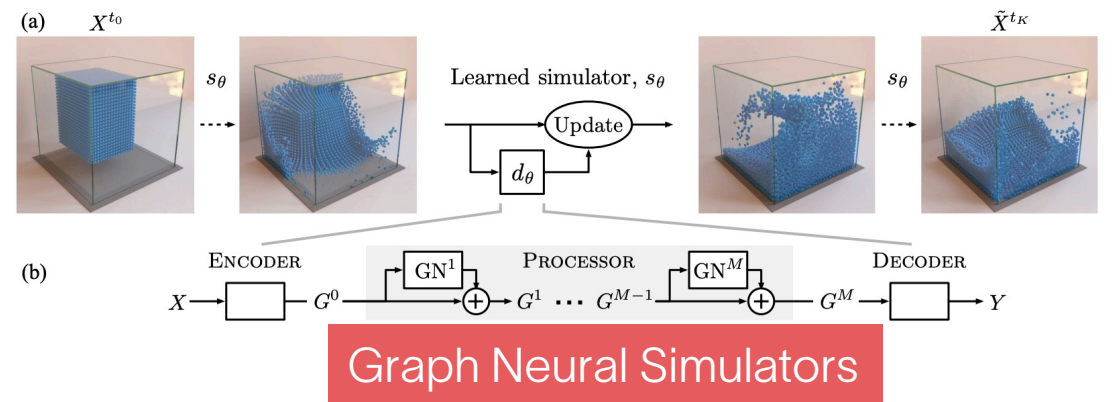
(a) $X^{t_0}$

$s_\theta$

Learned simulator, $s_\theta$

Update

$d_\theta$

$s_\theta$

$\tilde{X}^{t_K}$

(b) ENCODER

$X$ $G^0$

$GN^1$

PROCESSOR

$G^1$ ··· $G^{M-1}$

$GN^M$

$G^M$

DECODER

$Y$

Graph Neural Simulators